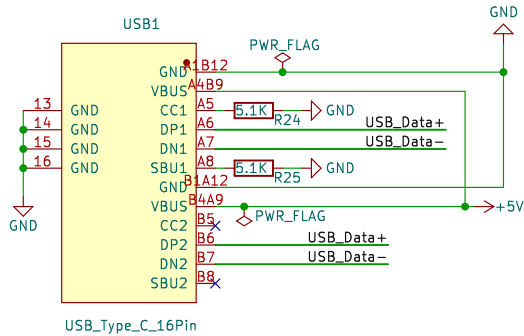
USB1
GND
PWR_FLAG
GND
A1B12
A4B9
VBUS
CC1
A5
5.1K
GND
DP1
A6
R24
USB_Data+
DN1
A7
USB_Data−
SBU1
A8
5.1K
GND
GND
B1A12
R25
VBUS
B4A9
+5V
PWR_FLAG
CC2
B5
DP2
B6
USB_Data+
DN2
B7
USB_Data−
SBU2
B8
13
GND
14
GND
15
GND
16
GND
GND
USB_Type_C_16Pin